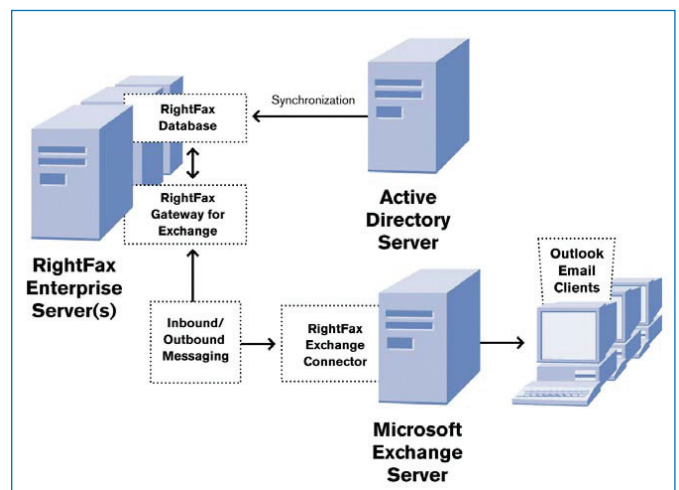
RightFax Database

Synchronization

RightFax Gateway for Exchange

Active Directory Server

RightFax Enterprise Server(s)

Outlook Email Clients

Inbound/ Outbound Messaging

RightFax Exchange Connector

Microsoft Exchange Server